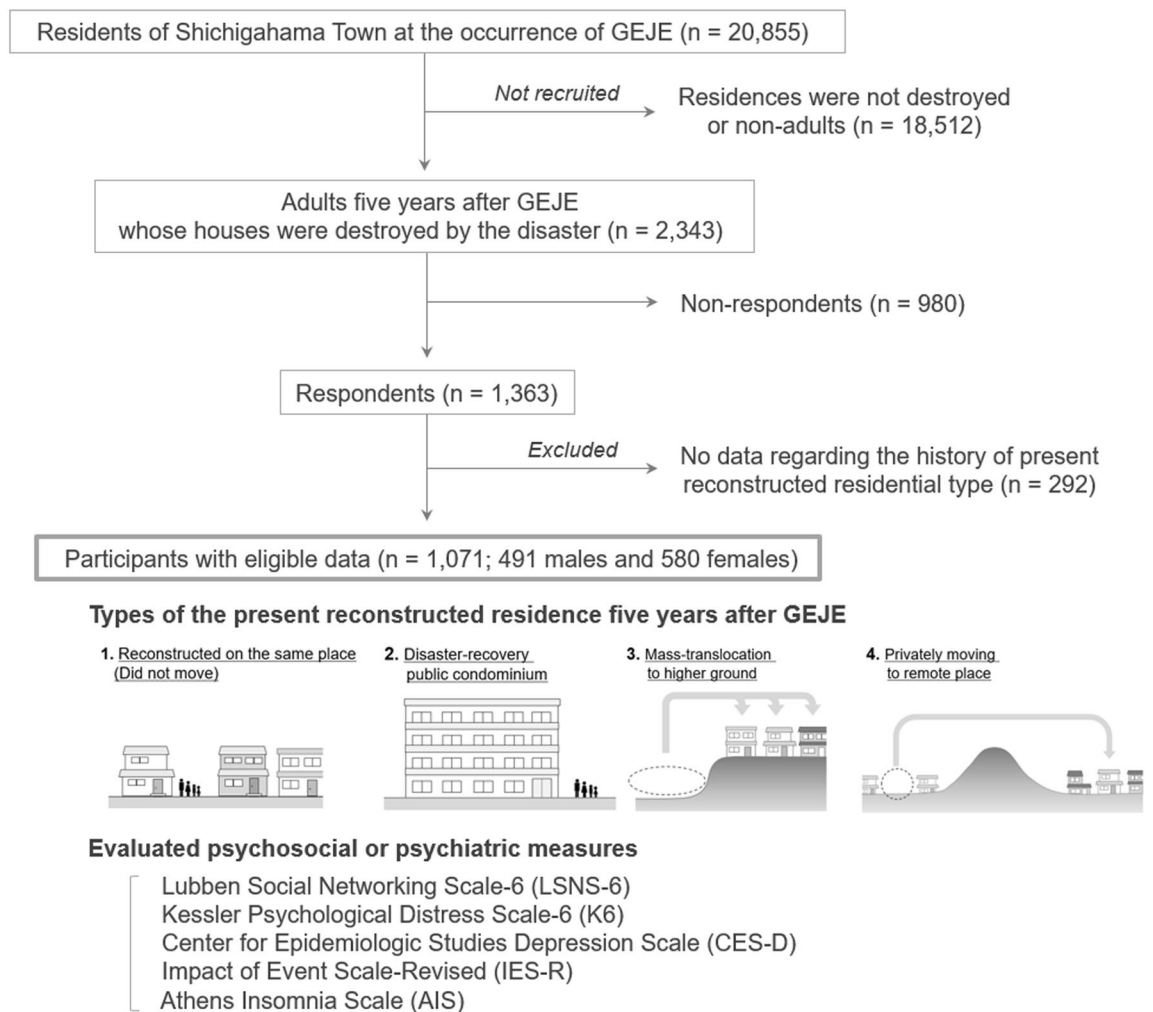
Residents of Shichigahama Town at the occurrence of GEJE (n = 20,855)

Not recruited

Residences were not destroyed or non-adults (n = 18,512)

Adults five years after GEJE whose houses were destroyed by the disaster (n = 2,343)

Non-respondents (n = 980)

Respondents (n = 1,363)

Excluded

No data regarding the history of present reconstructed residential type (n = 292)

Participants with eligible data (n = 1,071; 491 males and 580 females)

Types of the present reconstructed residence five years after GEJE

1. Reconstructed on the same place (Did not move)

2. Disaster-recovery public condominium

3. Mass-translocation to higher ground

4. Privately moving to remote place

Evaluated psychosocial or psychiatric measures

Lubben Social Networking Scale-6 (LSNS-6)
Kessler Psychological Distress Scale-6 (K6)
Center for Epidemiologic Studies Depression Scale (CES-D)
Impact of Event Scale-Revised (IES-R)
Athens Insomnia Scale (AIS)